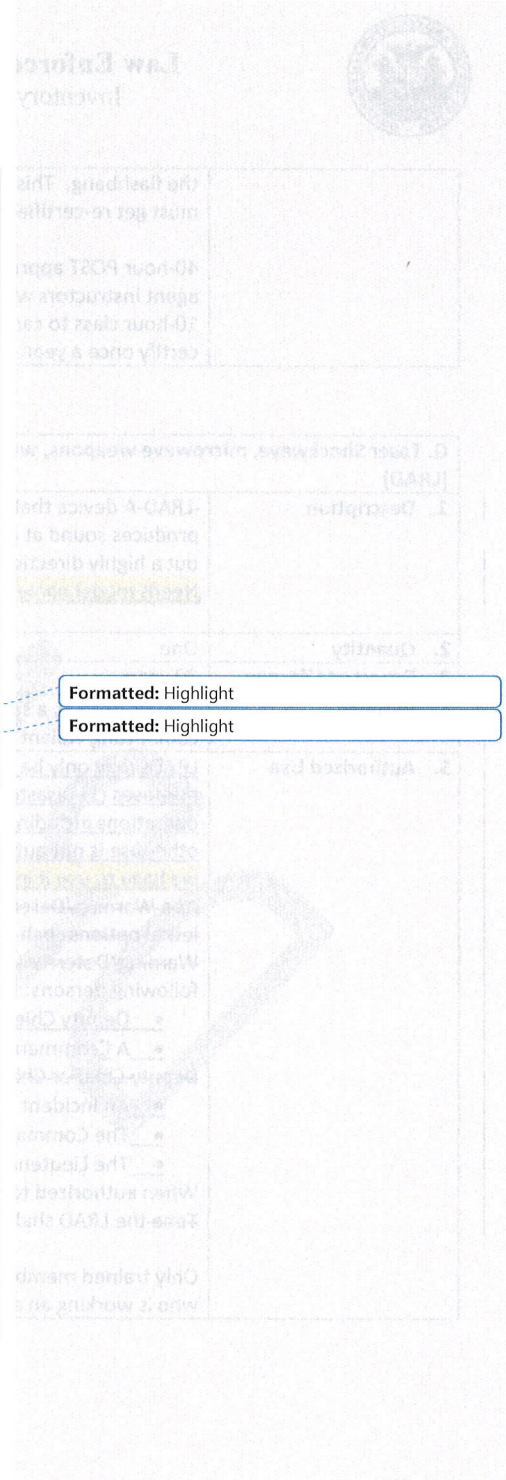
Law Enforc
Inventory

the flashbang. This must get re-certifie

40-hour POST appr agent instructors w 10-hour class to ca certify once a year.

G. Taser Shockwave, microwave weapons, an LRAD)

| 1. Description | LRAD-A device that produces sound at out a highly directi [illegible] |
|---|---|
| 2. Quantity | One |
| 5. Authorized Use | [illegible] |

Formatted: Highlight

Formatted: Highlight

following persons:
• Deputy Chie
• A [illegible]
• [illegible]
• The Comma
• The Lieuten
When authorized t
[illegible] the LRAD shal

Only trained memb
who is working as a